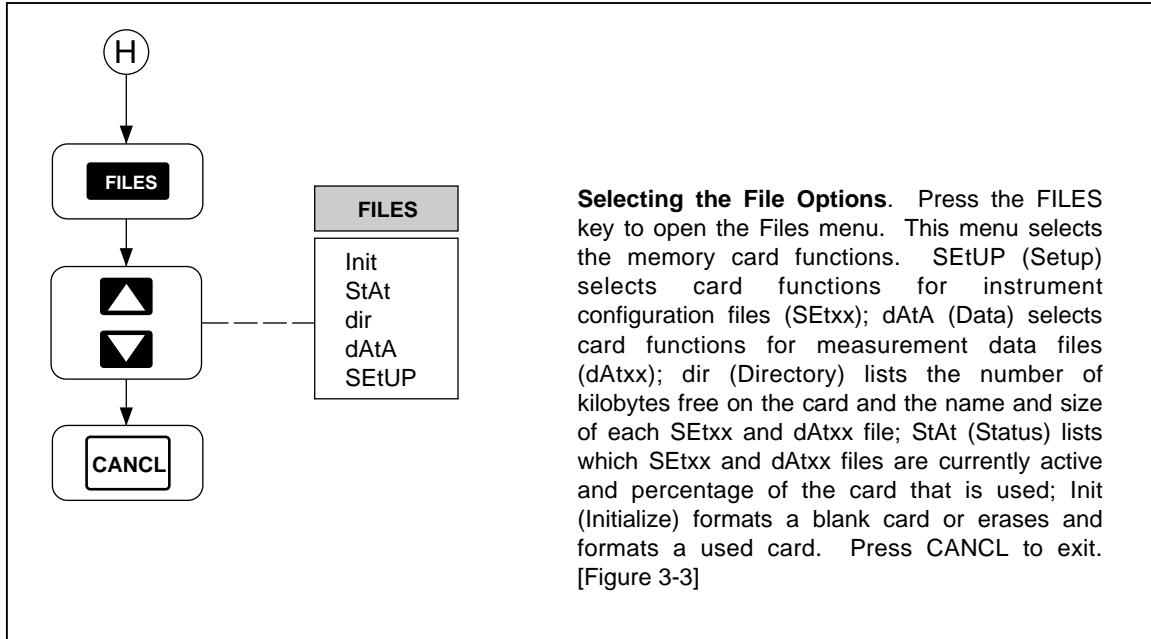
H

FILES

CANCL

FILES

Init
StAt
dir
dAtA
SEtUP

**Selecting the File Options**. Press the FILES key to open the Files menu. This menu selects the memory card functions. SEtUP (Setup) selects card functions for instrument configuration files (SEtxx); dAtA (Data) selects card functions for measurement data files (dAtxx); dir (Directory) lists the number of kilobytes free on the card and the name and size of each SEtxx and dAtxx file; StAt (Status) lists which SEtxx and dAtxx files are currently active and percentage of the card that is used; Init (Initialize) formats a blank card or erases and formats a used card. Press CANCL to exit. [Figure 3-3]